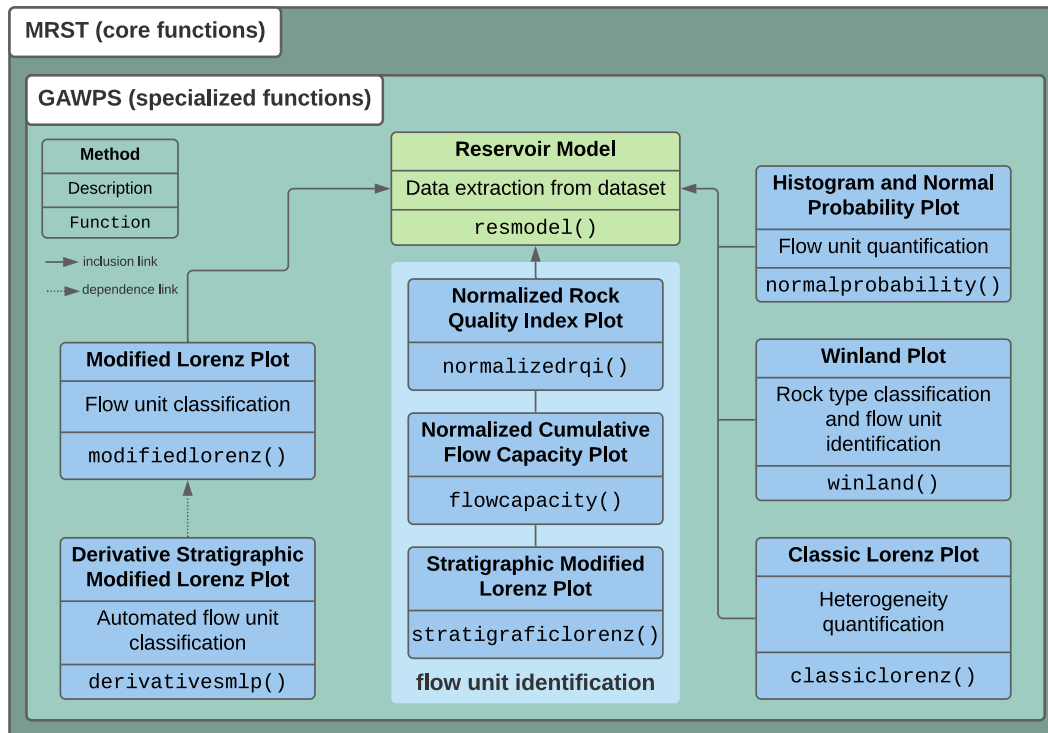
MRST (core functions)

GAWPS (specialized functions)

Method

Description

Function

inclusion link

dependence link

Reservoir Model

Data extraction from dataset

resmodel()

Histogram and Normal Probability Plot

Flow unit quantification

normalprobability()

Normalized Rock Quality Index Plot

normalizedrqi()

Modified Lorenz Plot

Flow unit classification

modifiedlorenz()

Winland Plot

Rock type classification and flow unit identification

winland()

Normalized Cumulative Flow Capacity Plot

flowcapacity()

Derivative Stratigraphic Modified Lorenz Plot

Automated flow unit classification

derivativesmlp()

Stratigraphic Modified Lorenz Plot

stratigraficlorenz()

flow unit identification

Classic Lorenz Plot

Heterogeneity quantification

classiclorenz()